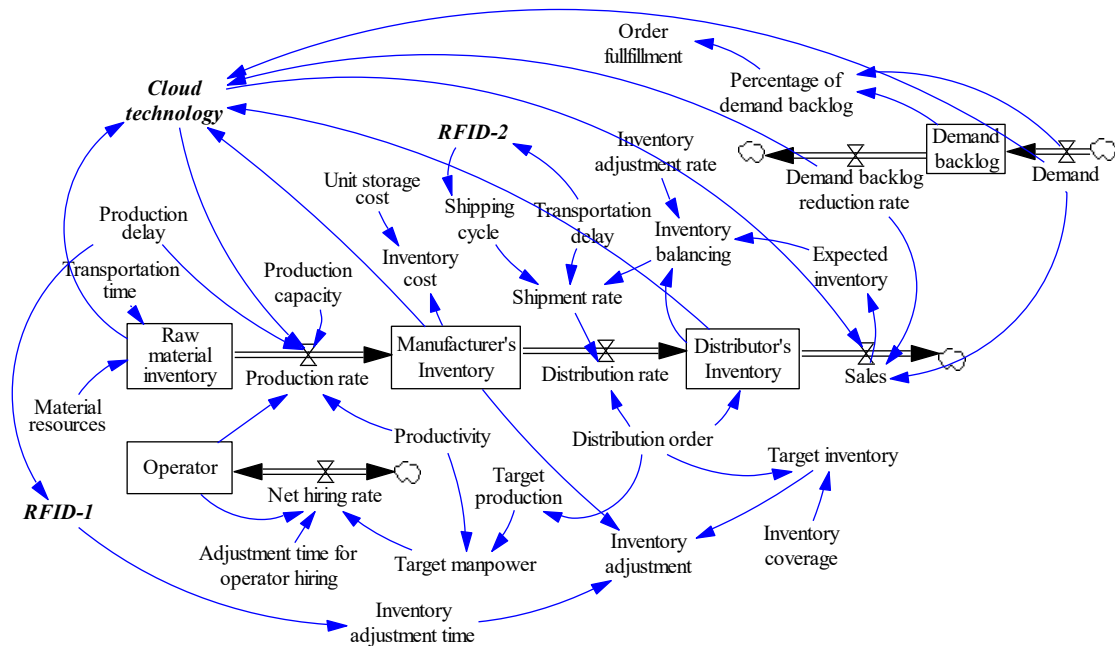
Order fullfillment

Cloud technology

Percentage of demand backlog

Demand backlog

Demand

Demand backlog reduction rate

RFID-2

Inventory adjustment rate

Unit storage cost

Shipping cycle

Transportation delay

Inventory balancing

Expected inventory

Production delay

Transportation time

Production capacity

Inventory cost

Shipment rate

Raw material inventory

Production rate

Manufacturer's Inventory

Distribution rate

Distributor's Inventory

Sales

Material resources

Productivity

Distribution order

Target inventory

Operator

Net hiring rate

Target production

RFID-1

Adjustment time for operator hiring

Target manpower

Inventory adjustment

Inventory coverage

Inventory adjustment time